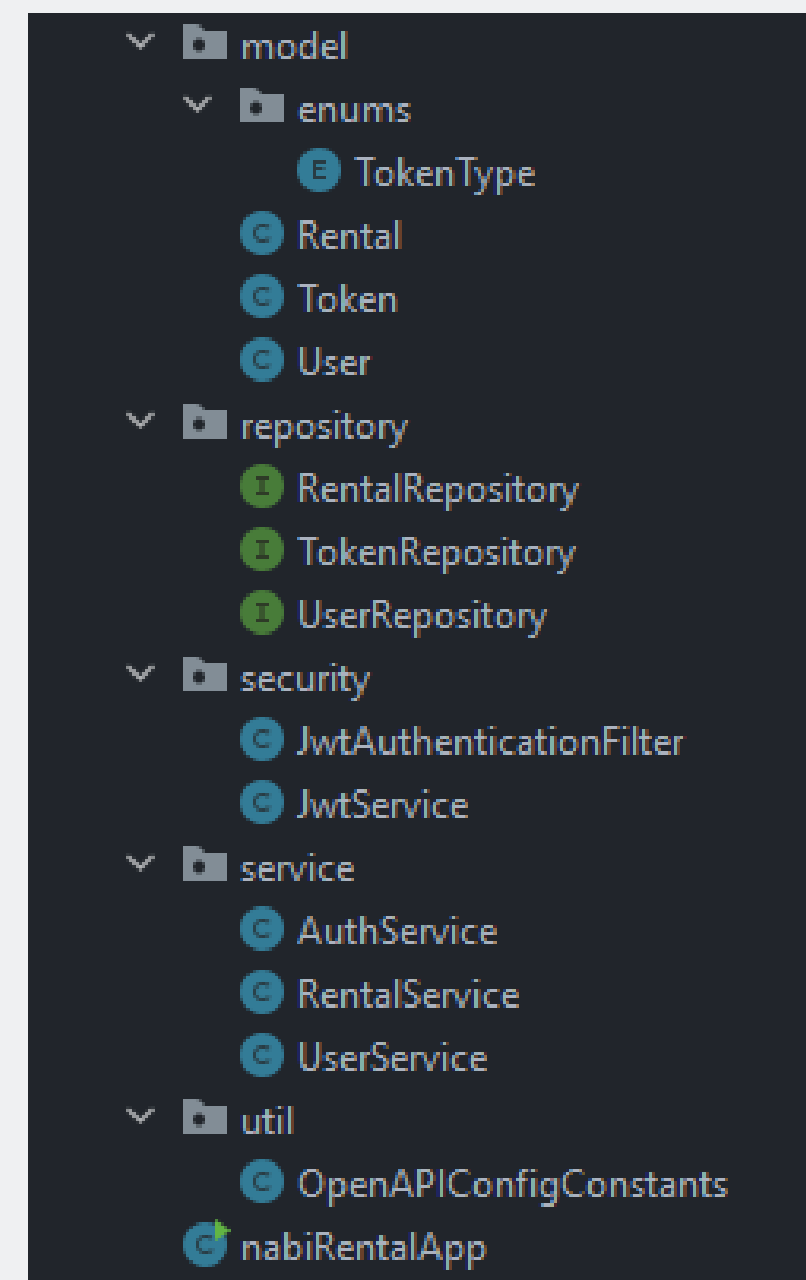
model
enums
TokenType
Rental
Token
User
repository
RentalRepository
TokenRepository
UserRepository
security
JwtAuthenticationFilter
JwtService
service
AuthService
RentalService
UserService
util
OpenAPIConfigConstants
nabiRentalApp